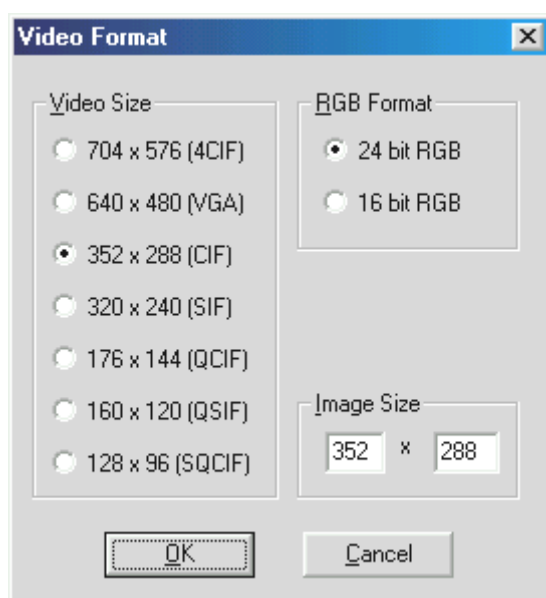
Video Format

Video Size
704 x 576 (4CIF)
640 x 480 (VGA)
352 x 288 (CIF)
320 x 240 (SIF)
176 x 144 (QCIF)
160 x 120 (QSIF)
128 x 96 (SQCIF)

RGB Format
24 bit RGB
16 bit RGB

Image Size
352 x 288

OK
Cancel